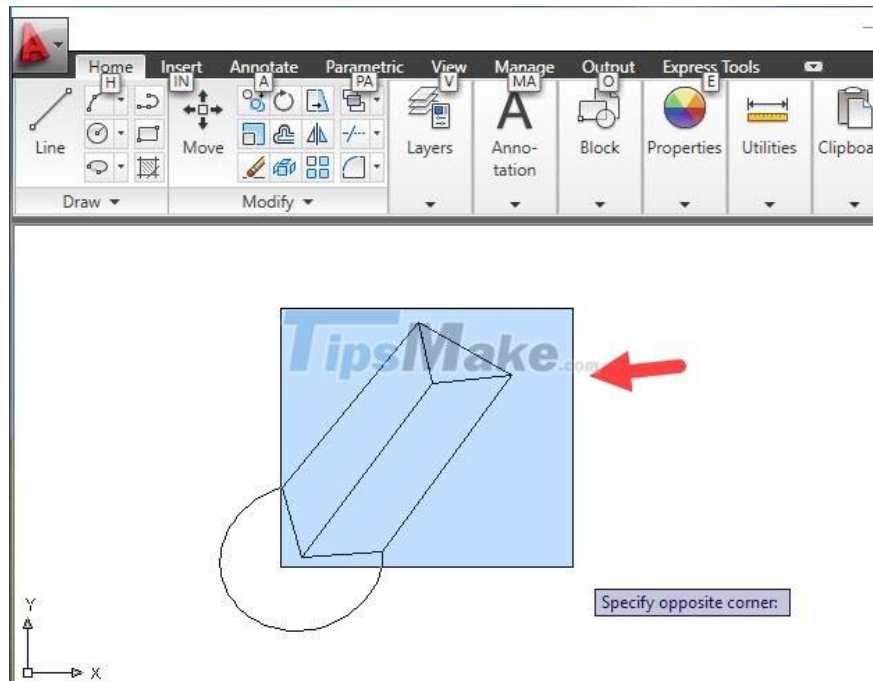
Home H Insert IN Annotate A Parametric PA View V Manage MA Output O Express Tools E

Line

Move

Layers

Annotation

Block

Properties

Utilities

Clipboa

Draw ▾

Modify ▾

TipsMake.com

Specify opposite corner:

Y

X